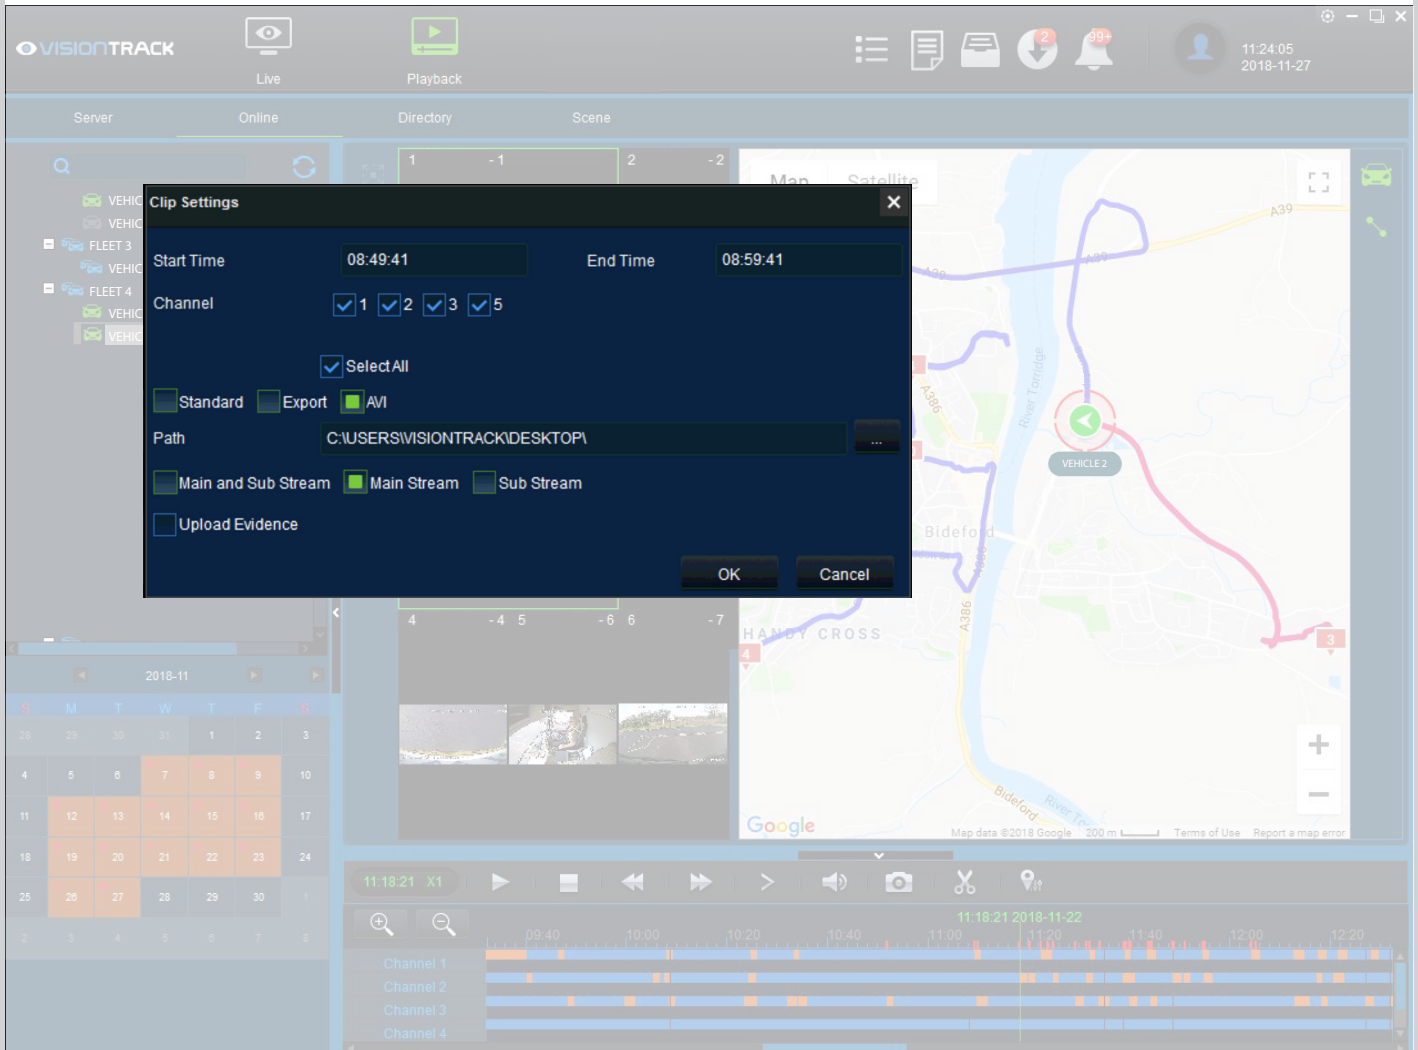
VISIONTRACK

Live

Playback

2

99+

11:24:05
2018-11-27

Server

Online

Directory

Scene

VEHIC
VEHIC
FLEET 3
VEHIC
FLEET 4
VEHIC
VEHIC

1 -1 2 -2

Map Satellite

A39

Clip Settings

Start Time 08:49:41 End Time 08:59:41

Channel 1 2 3 5

Select All

Standard Export AVI

Path C:\USERS\VISIONTRACK\DESKTOP\ ...

Main and Sub Stream Main Stream Sub Stream

Upload Evidence

OK Cancel

VEHICLE 2

Bideford

River Torridge

A386

HANDY CROSS

4 -4 5 -6 6 -7

2018-11

| S | M | T | W | T | F | S |
|---|---|---|---|---|---|---|
| 28 | 29 | 30 | 31 | 1 | 2 | 3 |
| 4 | 5 | 6 | 7 | 8 | 9 | 10 |
| 11 | 12 | 13 | 14 | 15 | 16 | 17 |
| 18 | 19 | 20 | 21 | 22 | 23 | 24 |
| 25 | 26 | 27 | 28 | 29 | 30 | 1 |
| 2 | 3 | 4 | 5 | 6 | 7 | 8 |

Google

Map data ©2018 Google 200 m Terms of Use Report a map error

11:18:21 X1

11:18:21 2018-11-22

09:40 10:00 10:20 10:40 11:00 11:20 11:40 12:00 12:20

Channel 1
Channel 2
Channel 3
Channel 4